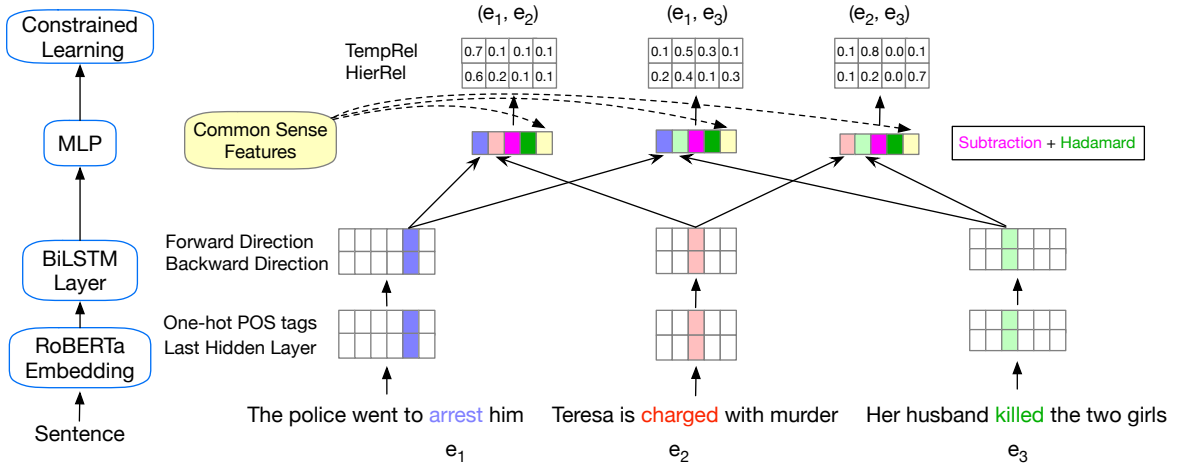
Constrained Learning

MLP

BiLSTM Layer

RoBERTa Embedding

Sentence

$(e_1, e_2)$

$(e_1, e_3)$

$(e_2, e_3)$

TempRel
HierRel

| 0.7 | 0.1 | 0.1 | 0.1 |
|---|---|---|---|
| 0.6 | 0.2 | 0.1 | 0.1 |

| 0.1 | 0.5 | 0.3 | 0.1 |
|---|---|---|---|
| 0.2 | 0.4 | 0.1 | 0.3 |

| 0.1 | 0.8 | 0.0 | 0.1 |
|---|---|---|---|
| 0.1 | 0.2 | 0.0 | 0.7 |

Common Sense Features

Subtraction + Hadamard

Forward Direction
Backward Direction

One-hot POS tags
Last Hidden Layer

The police went to arrest him

Teresa is charged with murder

Her husband killed the two girls

$e_1$

$e_2$

$e_3$